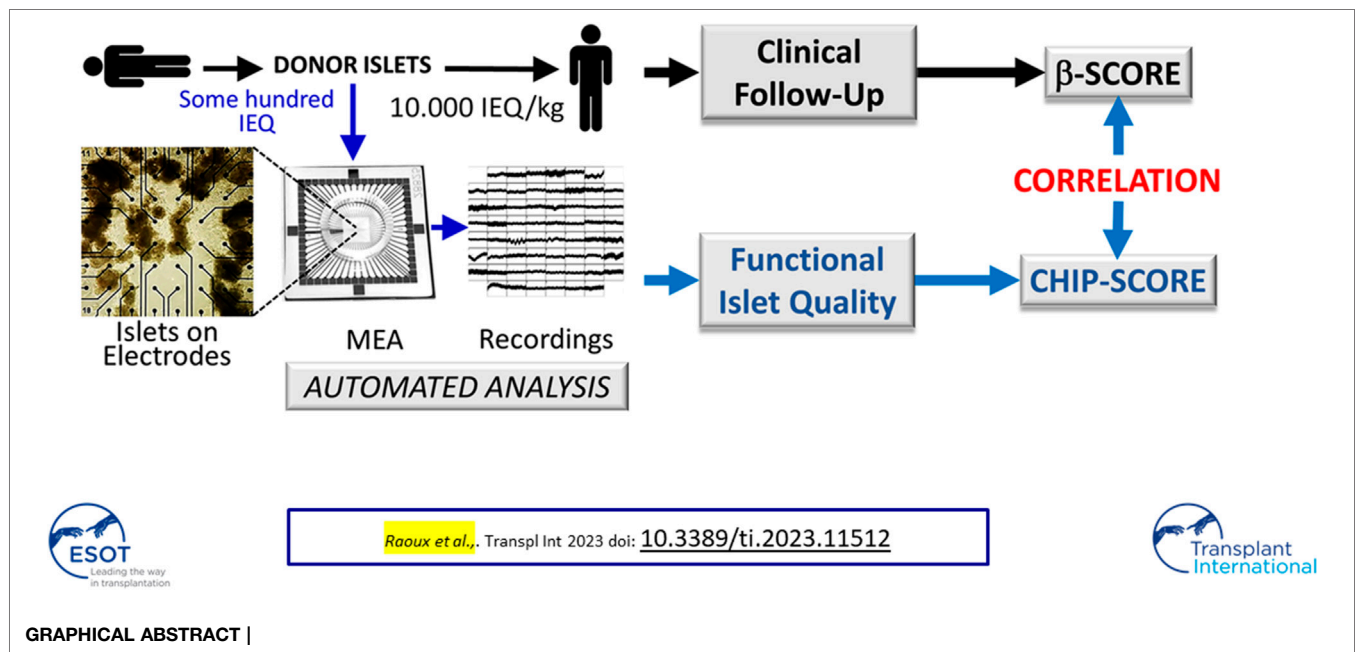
DONOR ISLETS

Some hundred IEQ

10.000 IEQ/kg

Clinical Follow-Up

β-SCORE

CORRELATION

Islets on Electrodes

MEA

Recordings

AUTOMATED ANALYSIS

Functional Islet Quality

CHIP-SCORE

ESOT
Leading the way in transplantation

Raoux et al.,. Transpl Int 2023 doi: 10.3389/ti.2023.11512

Transplant International

GRAPHICAL ABSTRACT |